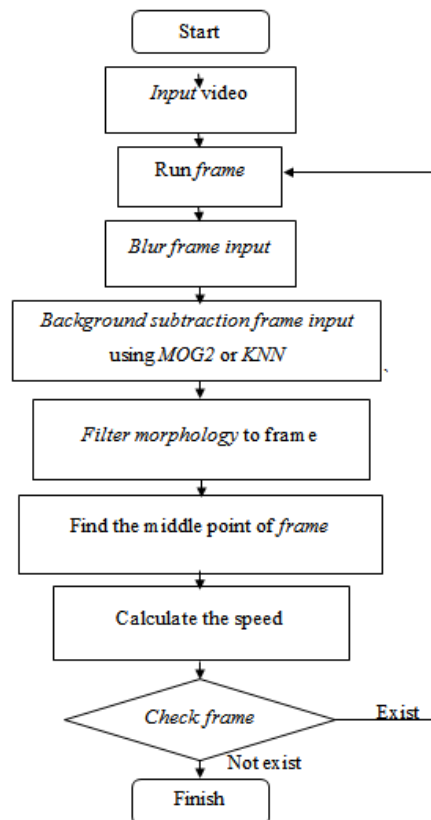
Start

Input video

Run frame

Blur frame input

Background subtraction frame input using MOG2 or KNN

Filter morphology to fram e

Find the m iddle point of frame

Calculate the speed

Check frame

Exist

Not exist

Finish